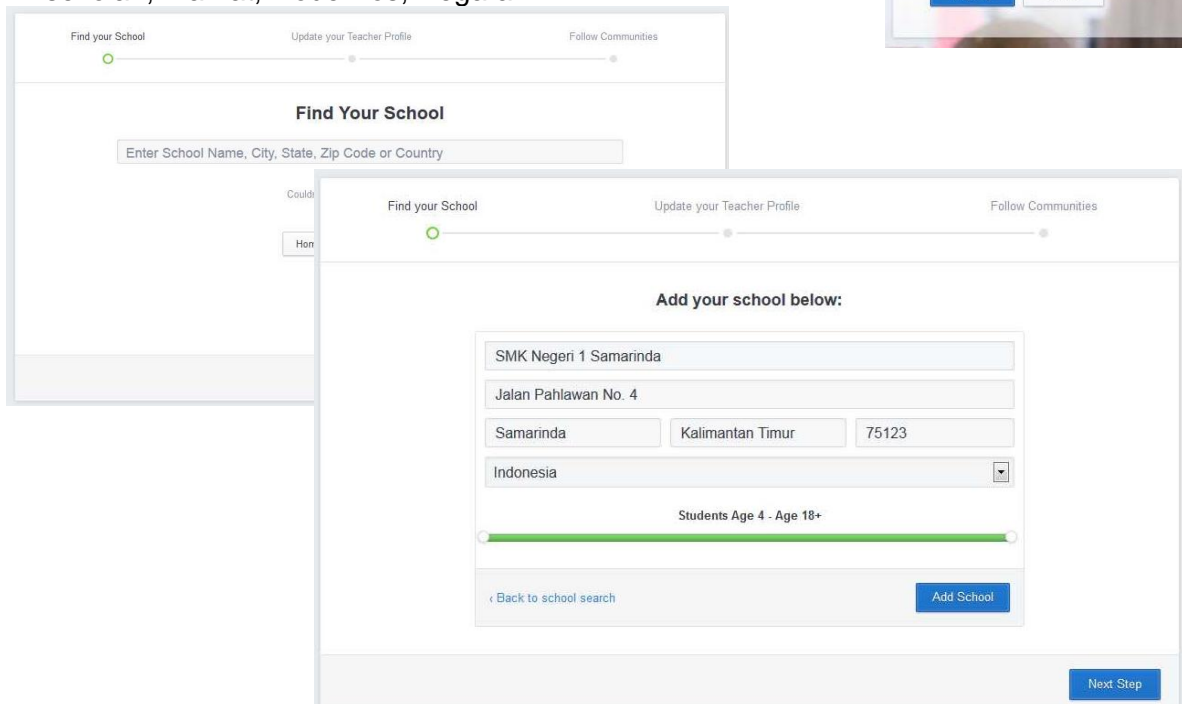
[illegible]

Find your School
Update your Teacher Profile
Follow Communities

Find Your School

Enter School Name, City, State, Zip Code or Country

Could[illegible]

Hon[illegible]

Find your School
Update your Teacher Profile
Follow Communities

Add your school below:

SMK Negeri 1 Samarinda

Jalan Pahlawan No. 4

Samarinda
Kalimantan Timur
75123

Indonesia

Students Age 4 - Age 18+

‹ Back to school search

Add School

Next Step